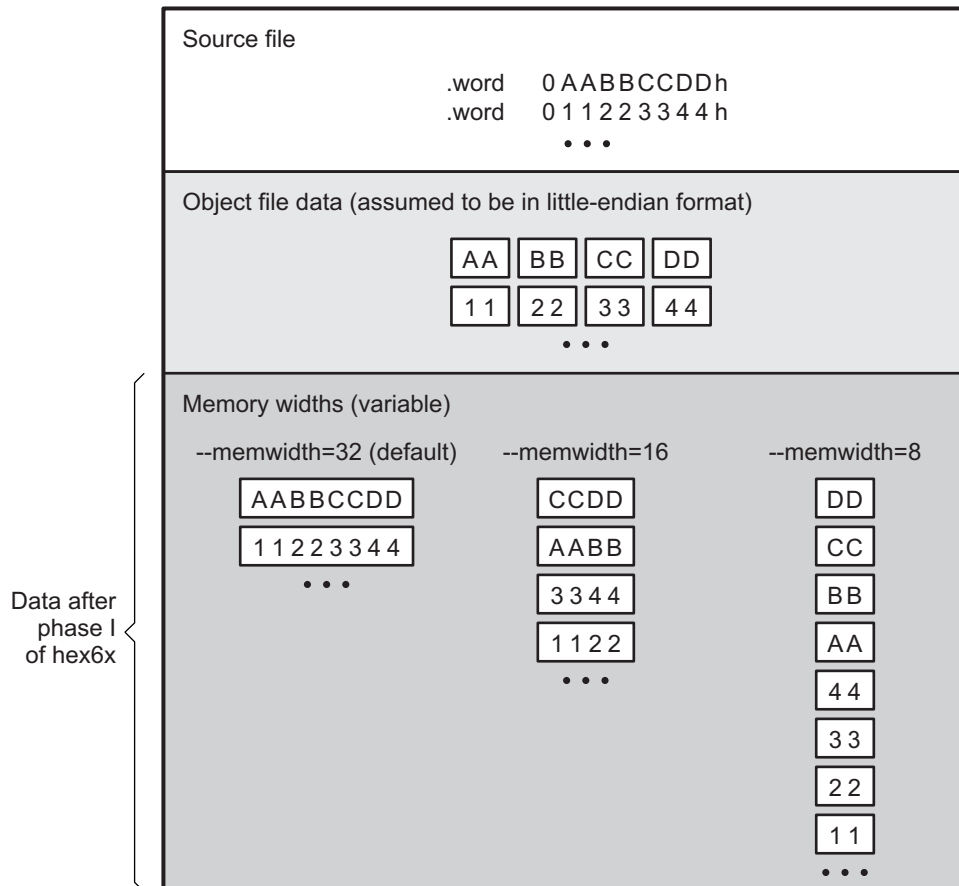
Source file

.word 0AABBCCDDh
.word 011223344h
• • •

Object file data (assumed to be in little-endian format)

AA BB CC DD
11 22 33 44
• • •

Data after phase I of hex6x

Memory widths (variable)

--memwidth=32 (default)

AABBCCDD
11223344
• • •

--memwidth=16

CCDD
AABB
3344
1122
• • •

--memwidth=8

DD
CC
BB
AA
44
33
22
11
• • •